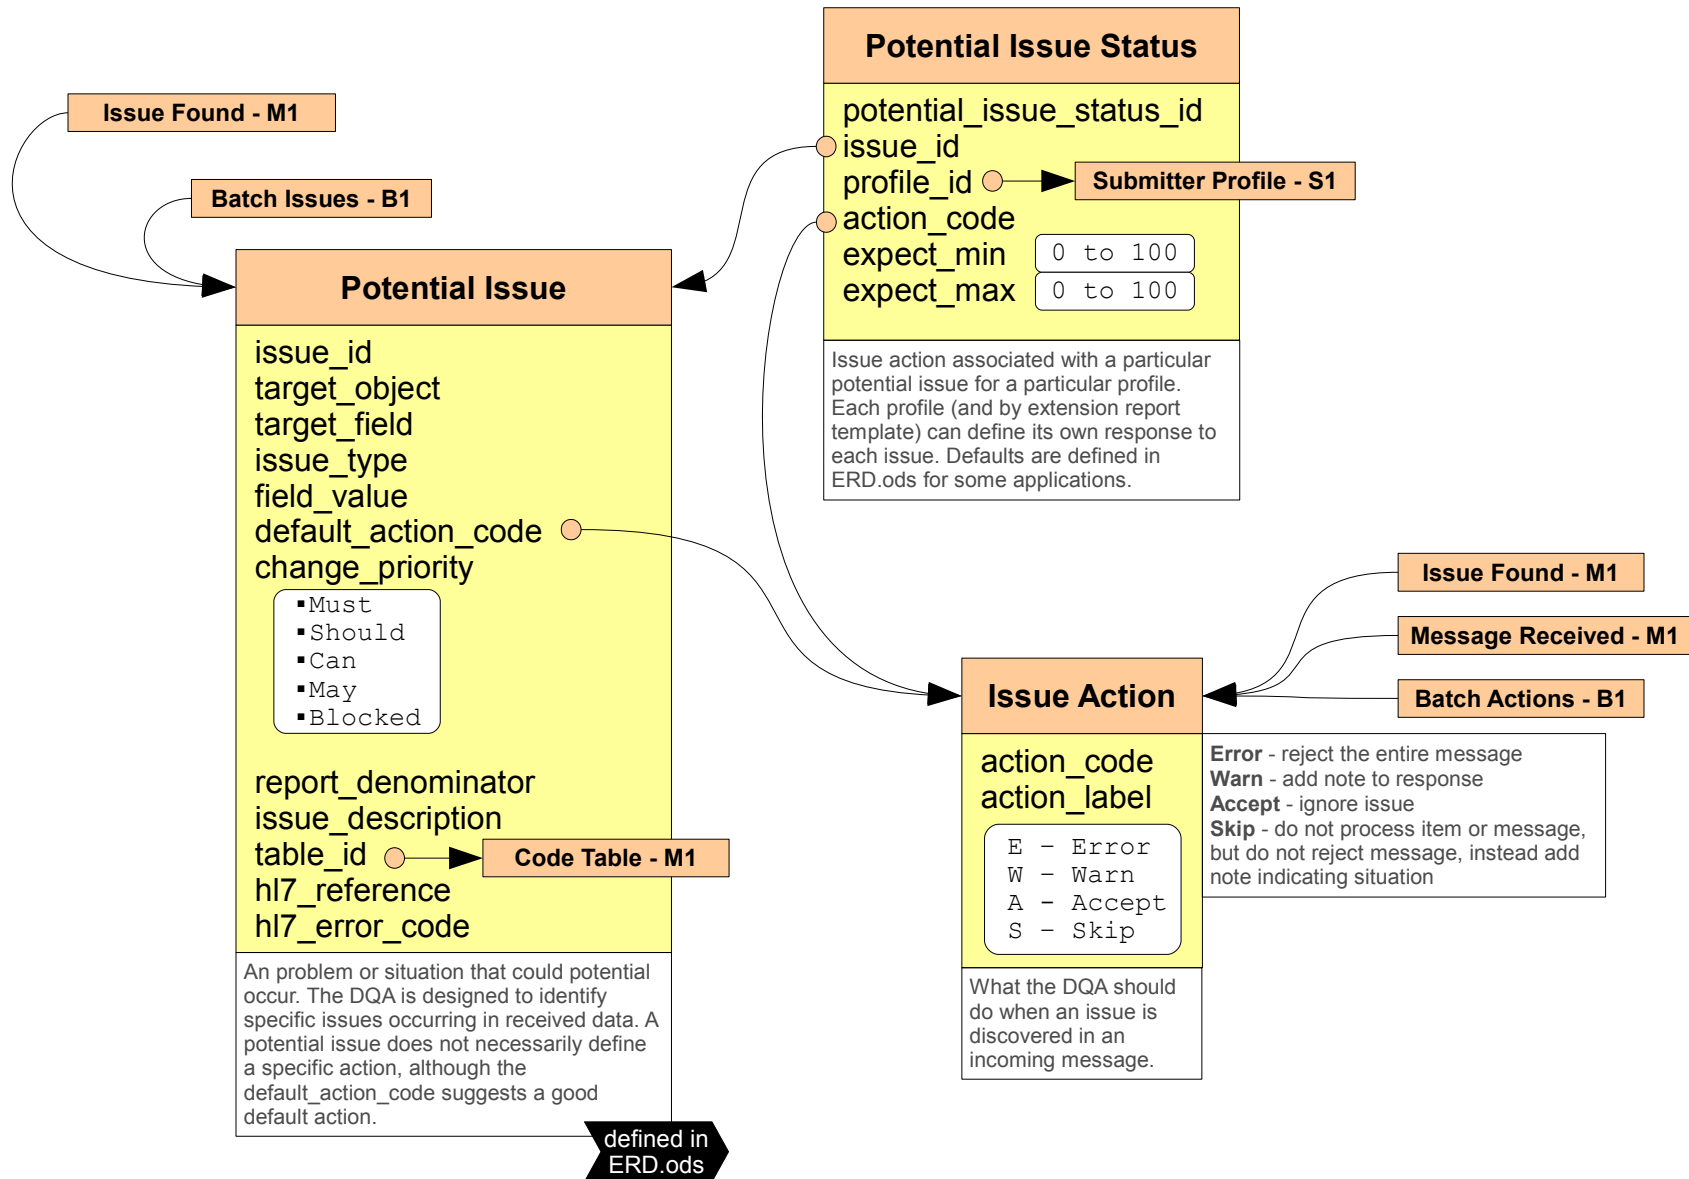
Issue Found - M1

Batch Issues - B1

Potential Issue

issue_id
target_object
target_field
issue_type
field_value
default_action_code
change_priority

▪Must
▪Should
▪Can
▪May
▪Blocked

report_denominator
issue_description
table_id
hl7_reference
hl7_error_code

Code Table - M1

An problem or situation that could potential occur. The DQA is designed to identify specific issues occurring in received data. A potential issue does not necessarily define a specific action, although the default_action_code suggests a good default action.

defined in ERD.ods

Potential Issue Status

potential_issue_status_id
issue_id
profile_id
action_code
expect_min
expect_max

Submitter Profile - S1

0 to 100
0 to 100

Issue action associated with a particular potential issue for a particular profile. Each profile (and by extension report template) can define its own response to each issue. Defaults are defined in ERD.ods for some applications.

Issue Found - M1

Message Received - M1

Batch Actions - B1

Issue Action

action_code
action_label

E – Error
W – Warn
A – Accept
S – Skip

What the DQA should do when an issue is discovered in an incoming message.

**Error** - reject the entire message
**Warn** - add note to response
**Accept** - ignore issue
**Skip** - do not process item or message, but do not reject message, instead add note indicating situation